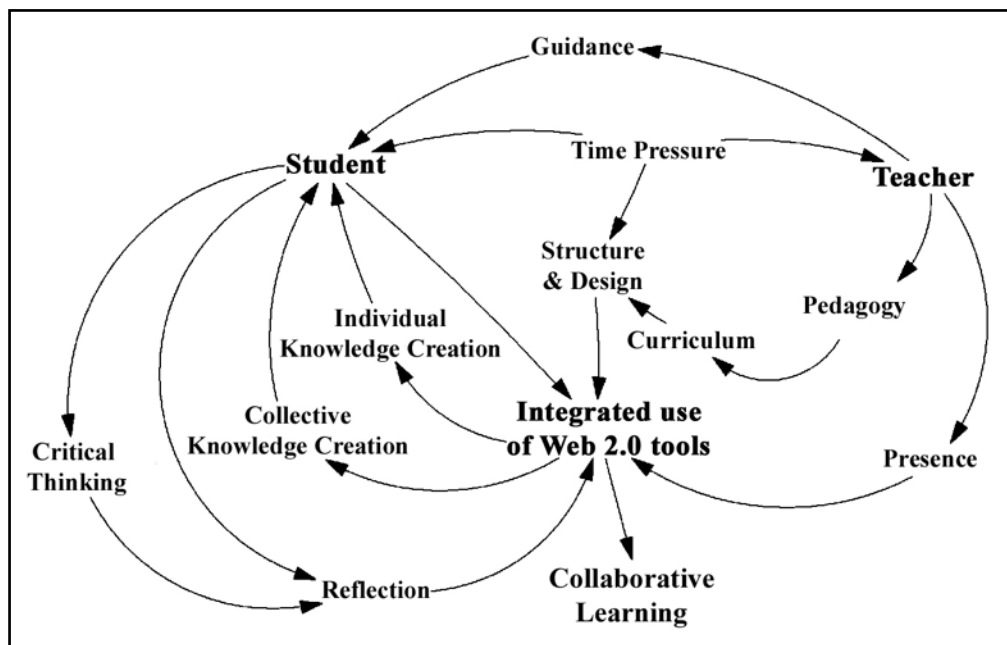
Guidance

Student

Time Pressure

Teacher

Structure & Design

Pedagogy

Individual Knowledge Creation

Curriculum

Collective Knowledge Creation

Integrated use of Web 2.0 tools

Critical Thinking

Presence

Reflection

Collaborative Learning